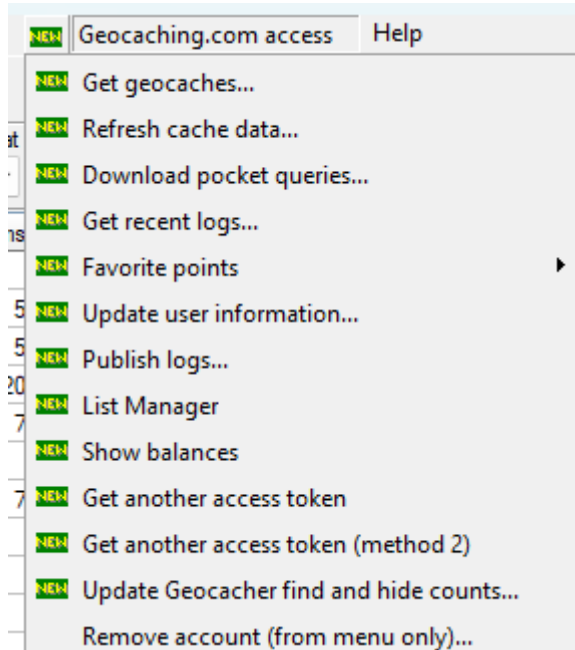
NEW Geocaching.com access Help

NEW Get geocaches...
NEW Refresh cache data...
NEW Download pocket queries...
NEW Get recent logs...
NEW Favorite points
NEW Update user information...
NEW Publish logs...
NEW List Manager
NEW Show balances
NEW Get another access token
NEW Get another access token (method 2)
NEW Update Geocacher find and hide counts...
Remove account (from menu only)...